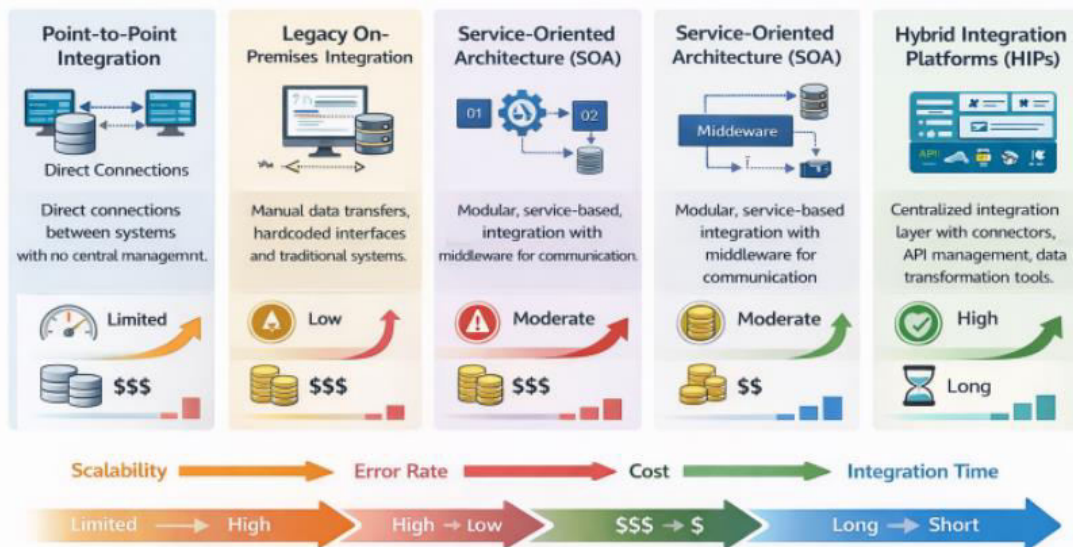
Point-to-Point Integration

Direct Connections

Direct connections between systems with no central managemnt.

Limited

$$$

Legacy On-Premises Integration

Manual data transfers, hardcoded interfaces and traditional systems.

Low

$$$

Service-Oriented Architecture (SOA)

01

02

Modular, service-based, integration with middleware for communication.

Moderate

$$$

Service-Oriented Architecture (SOA)

Middleware

Modular, service-based integration with middleware for communication

Moderate

$$

Hybrid Integration Platforms (HIPs)

API

Centralized integration layer with connectors, API management, data transformation tools.

High

Long

Scalability

Error Rate

Cost

Integration Time

Limited → High

High → Low

$$$ → $

Long → Short